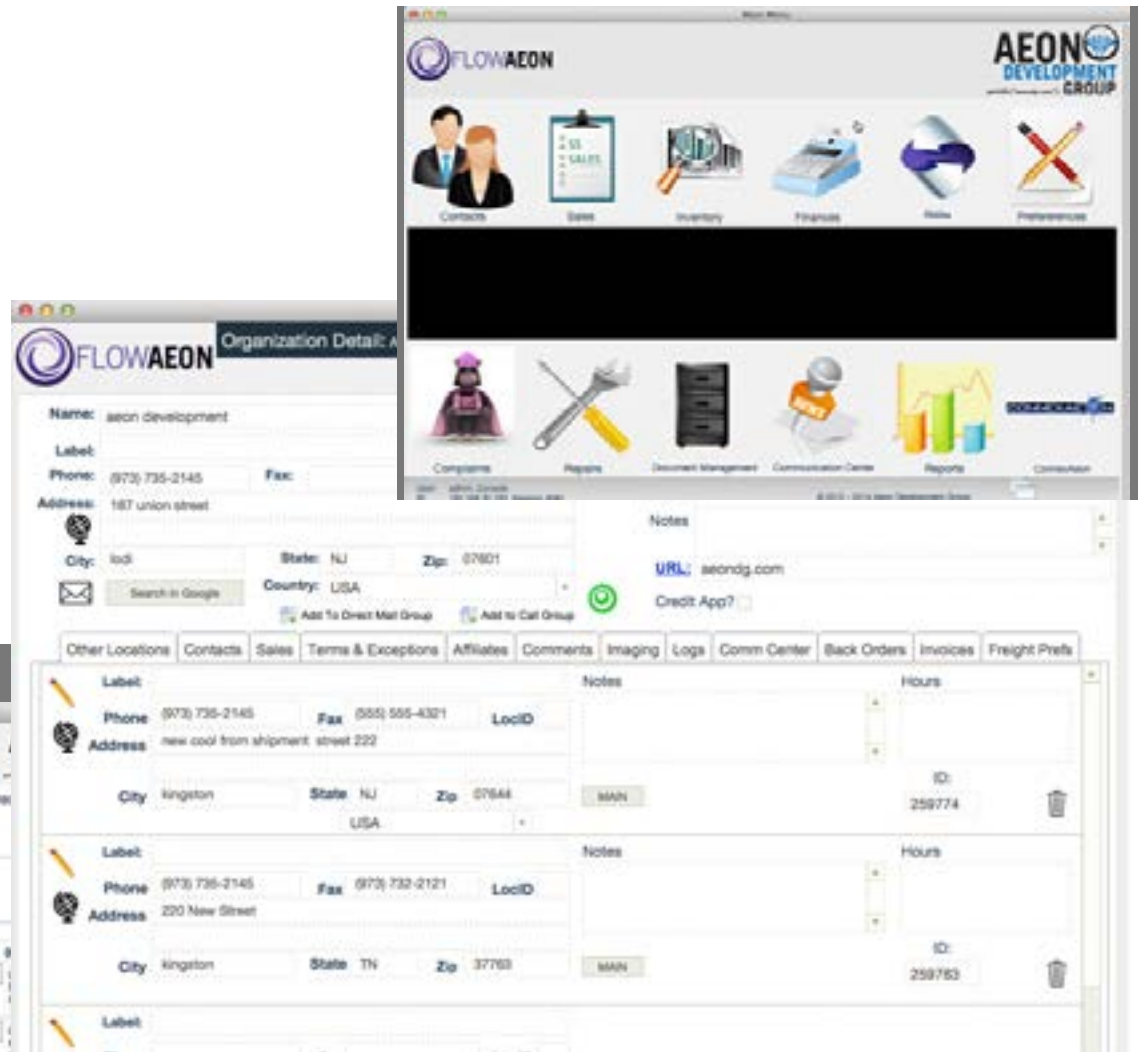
FLOWAEON

AEON DEVELOPMENT GROUP

Contacts Sales Inventory Finances Preferences

Complaints Repairs Document Management Communication Center Reports

FLOWAEON Organization Detail:

Name: aeon development

Label:

Phone: (973) 735-2145 Fax:

Address: 167 union street

City: lodi State: NJ Zip: 07601

Country: USA

Search in Google

Add To Direct Mail Group Add to Call Group

Notes

URL: aeondg.com

Credit App?

Other Locations | Contacts | Sales | Terms & Exceptions | Affiliates | Comments | Imaging | Logs | Comm Center | Back Orders | Invoices | Freight Prefs

Label: Notes Hours

Phone (973) 735-2145 Fax (555) 555-4321 LocID

Address new cool from shipment street 222

City kingston State NJ Zip 07644 MAIN

USA

ID: 259774

Label: Notes Hours

Phone (973) 735-2145 Fax (973) 732-2121 LocID

Address 220 New Street

City kingston State TN Zip 37763 MAIN

ID: 259783

Label: